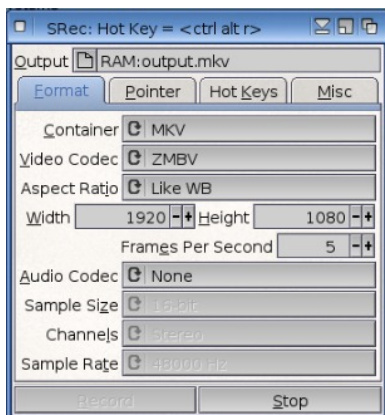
SRec: Hot Key = <ctrl alt r>

Output RAM:output.mkv

Format | Pointer | Hot Keys | Misc

Container MKV
Video Codec ZMBV
Aspect Ratio Like WB
Width 1920 - + Height 1080 - +
Frames Per Second 5 - +
Audio Codec None
Sample Size 16-bit
Channels Stereo
Sample Rate 48000 Hz

Record | Stop